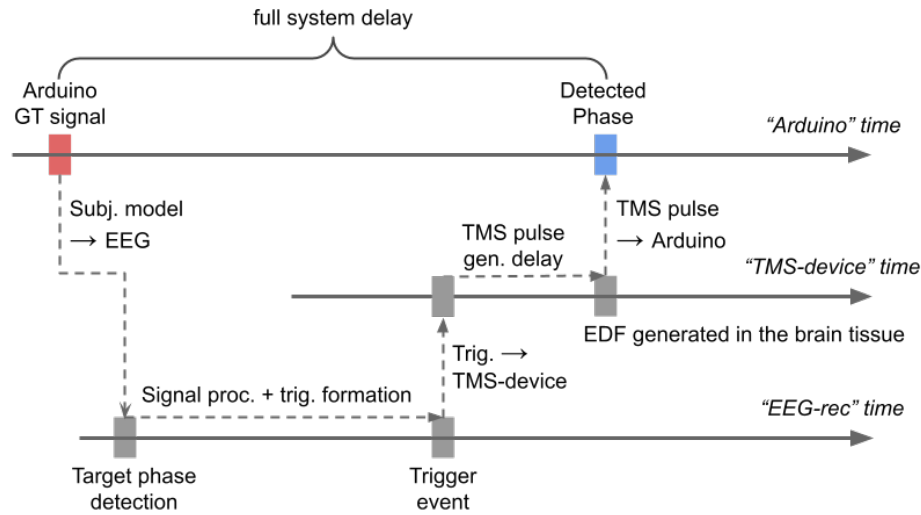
full system delay

Arduino GT signal

Detected Phase

"Arduino" time

Subj. model → EEG

TMS pulse → Arduino

TMS pulse gen. delay

"TMS-device" time

EDF generated in the brain tissue

Trig. → TMS-device

Signal proc. + trig. formation

"EEG-rec" time

Target phase detection

Trigger event